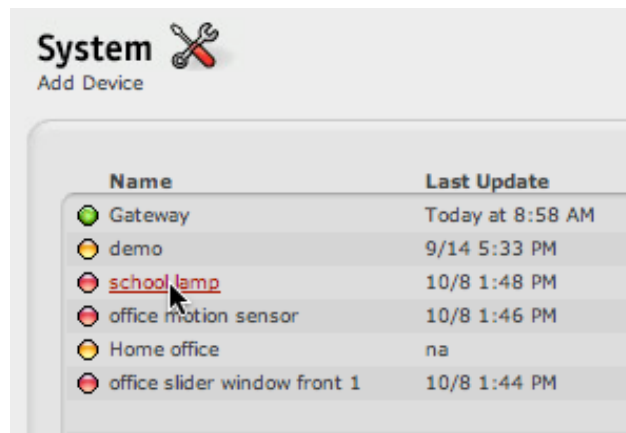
System
Add Device

| Name | Last Update |
|---|---|
| Gateway | Today at 8:58 AM |
| demo | 9/14 5:33 PM |
| school lamp | 10/8 1:48 PM |
| office motion sensor | 10/8 1:46 PM |
| Home office | na |
| office slider window front 1 | 10/8 1:44 PM |